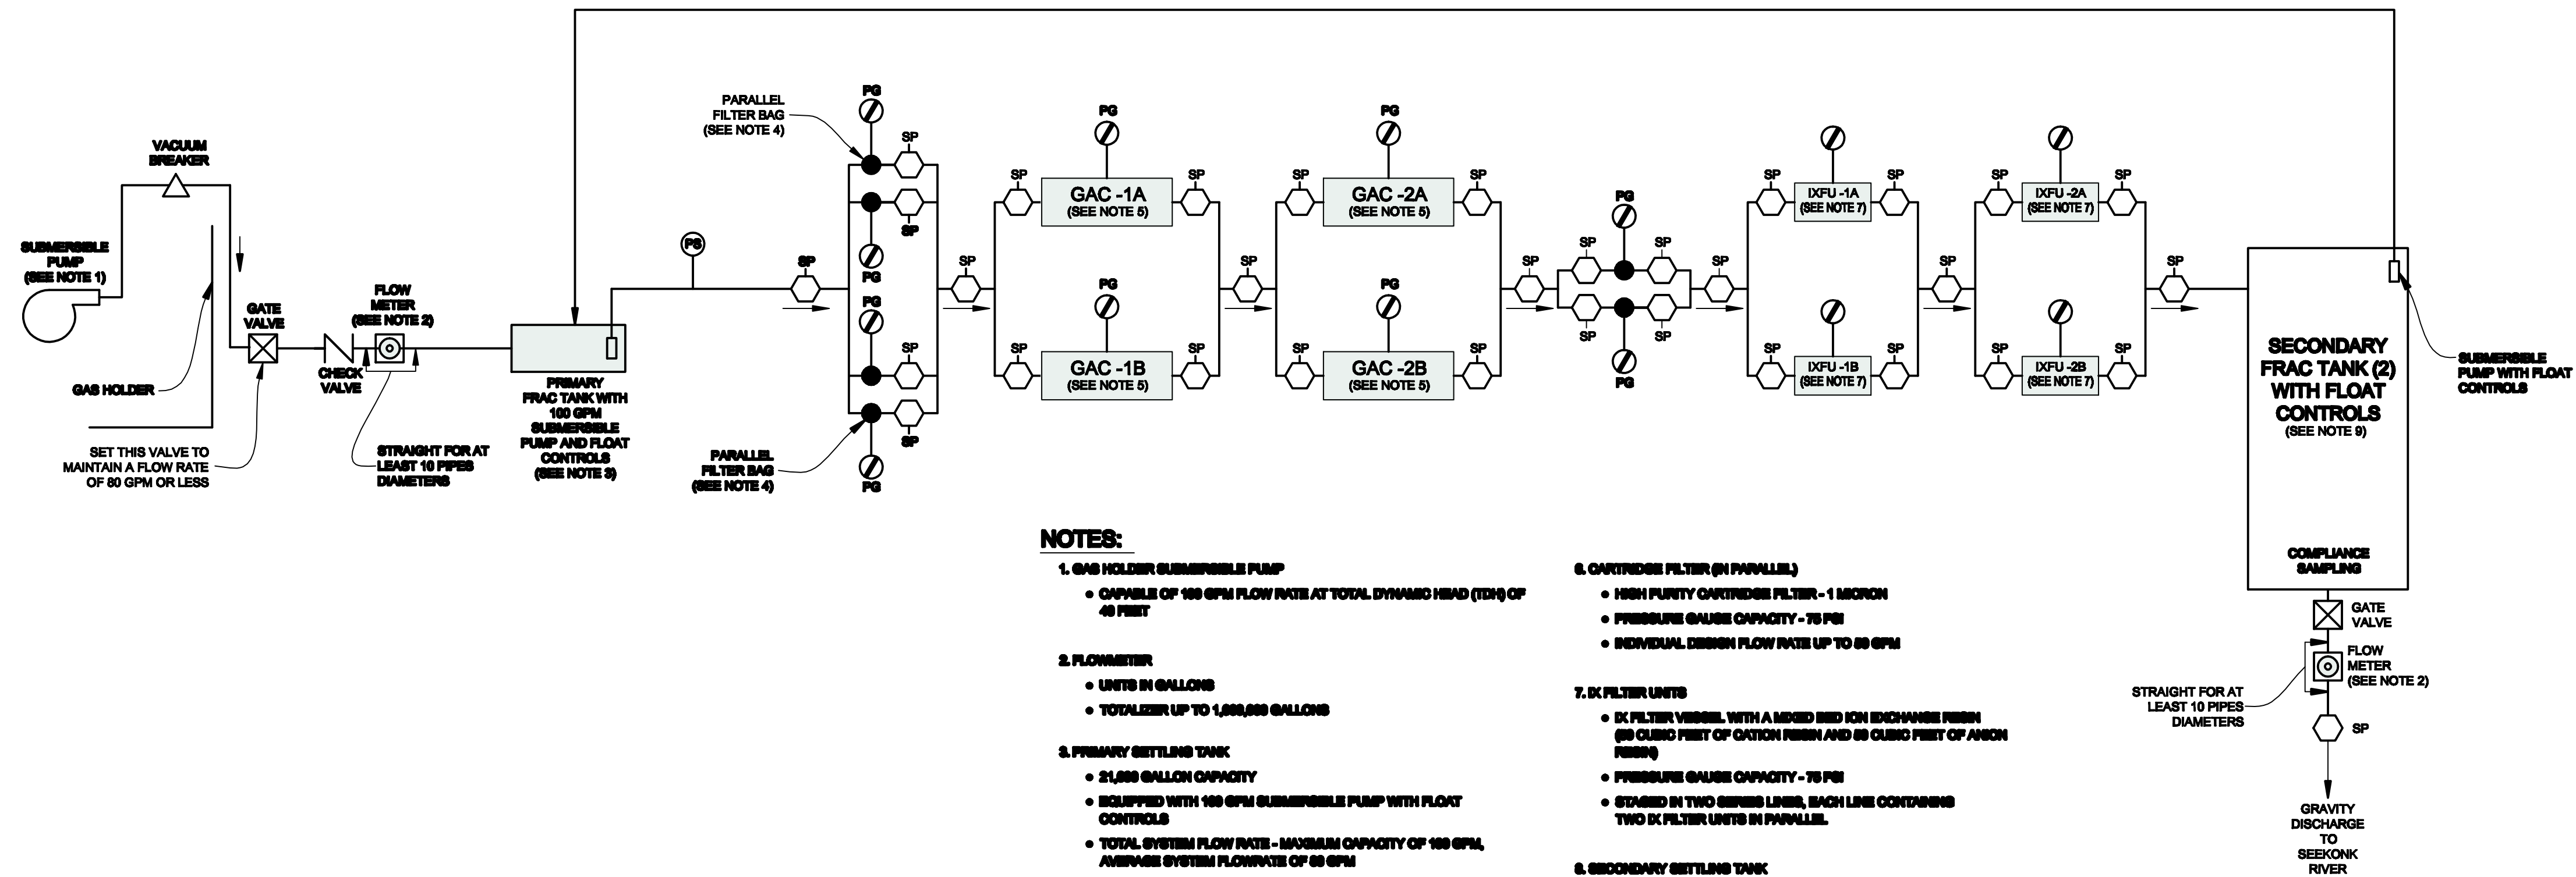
VACUUM BREAKER

SUBMERSIBLE PUMP (SEE NOTE 1)

GAS HOLDER

GATE VALVE

SET THIS VALVE TO MAINTAIN A FLOW RATE OF 80 GPM OR LESS

CHECK VALVE

FLOW METER (SEE NOTE 2)

STRAIGHT FOR AT LEAST 10 PIPES DIAMETERS

PRIMARY FRAC TANK WITH 100 GPM SUBMERSIBLE PUMP AND FLOAT CONTROLS (SEE NOTE 3)

PG

SP

PARALLEL FILTER BAG (SEE NOTE 4)

PG

SP

SP

PG

PG

SP

SP

PG

PARALLEL FILTER BAG (SEE NOTE 4)

SP

PG

SP

GAC -1A (SEE NOTE 5)

SP

PG

SP

GAC -1B (SEE NOTE 5)

SP

SP

PG

SP

GAC -2A (SEE NOTE 5)

SP

PG

SP

GAC -2B (SEE NOTE 5)

SP

SP

PG

SP

SP

SP

SP

PG

SP

SP

IXFU -1A (SEE NOTE 7)

SP

SP

IXFU -1B (SEE NOTE 7)

SP

SP

SP

IXFU -2A (SEE NOTE 7)

SP

SP

IXFU -2B (SEE NOTE 7)

SP

SP

SECONDARY FRAC TANK (2) WITH FLOAT CONTROLS (SEE NOTE 9)

SUBMERSIBLE PUMP WITH FLOAT CONTROLS

COMPLIANCE SAMPLING

GATE VALVE

FLOW METER (SEE NOTE 2)

STRAIGHT FOR AT LEAST 10 PIPES DIAMETERS

SP

GRAVITY DISCHARGE TO SEEKONK RIVER

NOTES:

1. GAS HOLDER SUBMERSIBLE PUMP
• CAPABLE OF 100 GPM FLOW RATE AT TOTAL DYNAMIC HEAD (TDH) OF 40 FEET

2. FLOWMETER
• UNITS IN GALLONS
• TOTALIZER UP TO 1,000,000 GALLONS

3. PRIMARY SETTLING TANK
• 21,000 GALLON CAPACITY
• EQUIPPED WITH 100 GPM SUBMERSIBLE PUMP WITH FLOAT CONTROLS
• TOTAL SYSTEM FLOW RATE - MAXIMUM CAPACITY OF 100 GPM, AVERAGE SYSTEM FLOWRATE OF 80 GPM

6. CARTRIDGE FILTER (IN PARALLEL)
• HIGH PURITY CARTRIDGE FILTER - 1 MICRON
• PRESSURE GAUGE CAPACITY - 75 PSI
• INDIVIDUAL DESIGN FLOW RATE UP TO 80 GPM

7. IX FILTER UNITS
• IX FILTER VESSEL WITH A MIXED BED ION EXCHANGE RESIN (80 CUBIC FEET OF CATION RESIN AND 80 CUBIC FEET OF ANION RESIN)
• PRESSURE GAUGE CAPACITY - 75 PSI
• STAGED IN TWO SERIES LINES, EACH LINE CONTAINING TWO IX FILTER UNITS IN PARALLEL

8. SECONDARY SETTLING TANK